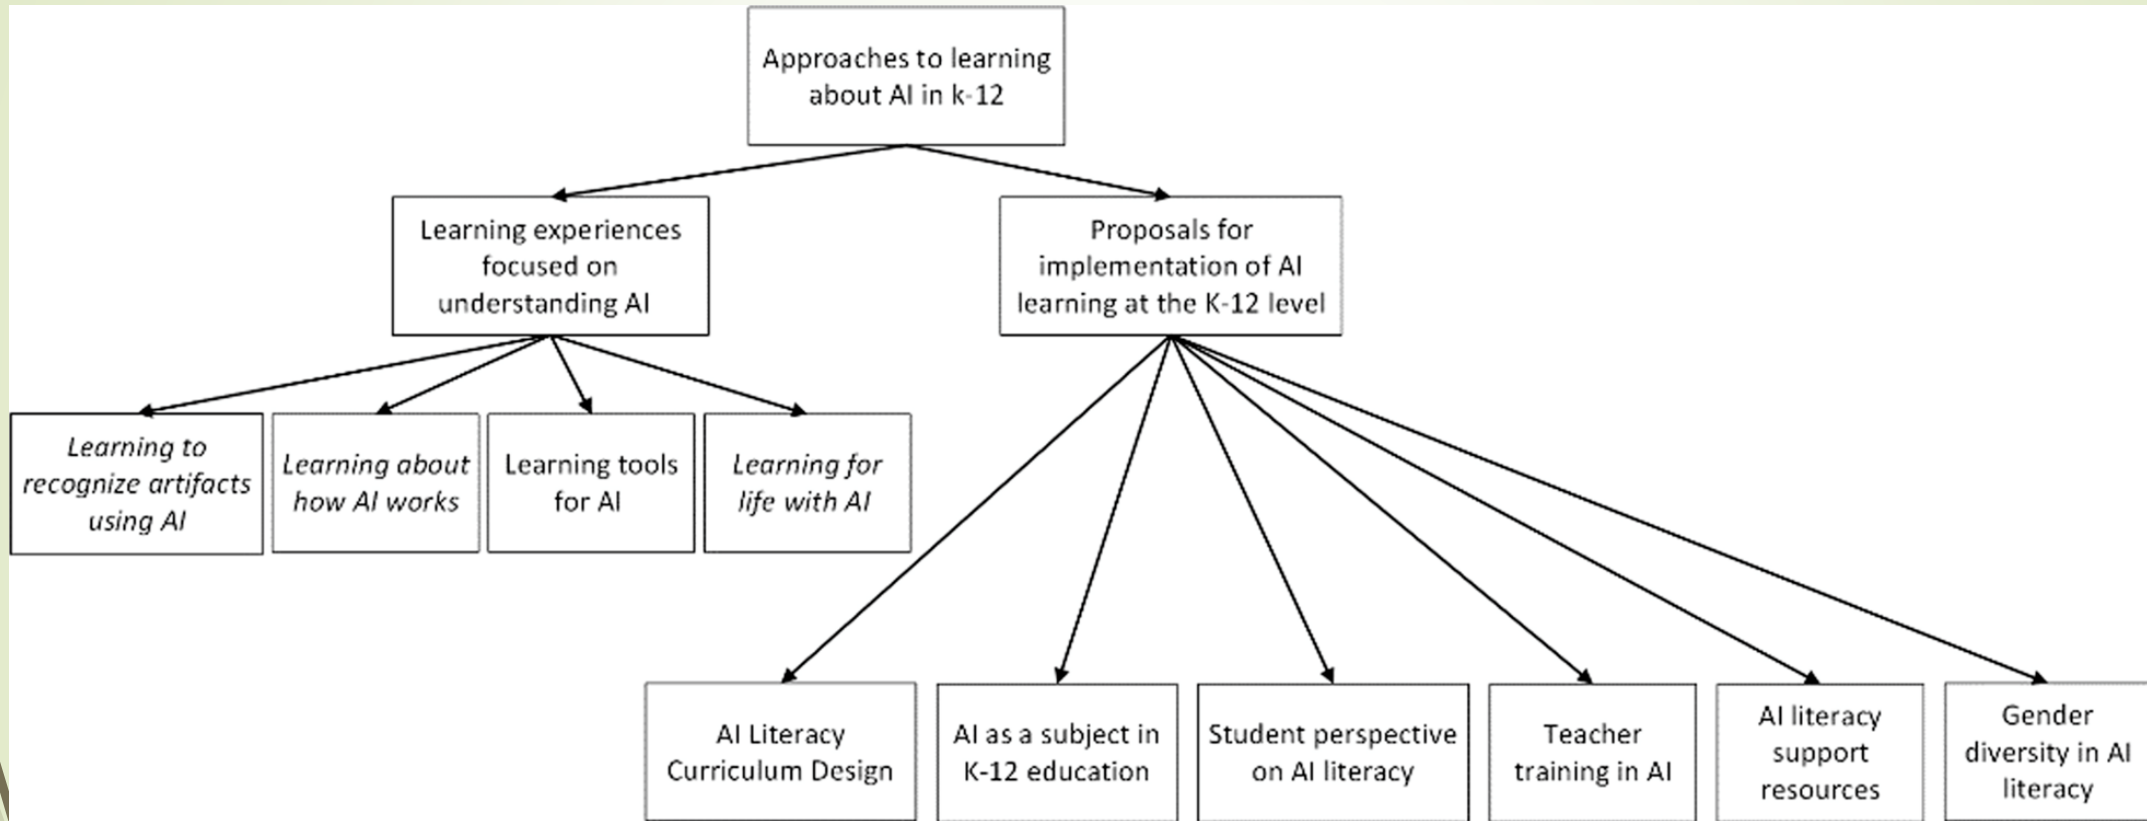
Approaches to learning about AI in k-12

Learning experiences focused on understanding AI

Proposals for implementation of AI learning at the K-12 level

*Learning to recognize artifacts using AI*

*Learning about how AI works*

Learning tools for AI

*Learning for life with AI*

AI Literacy Curriculum Design

AI as a subject in K-12 education

Student perspective on AI literacy

Teacher training in AI

AI literacy support resources

Gender diversity in AI literacy